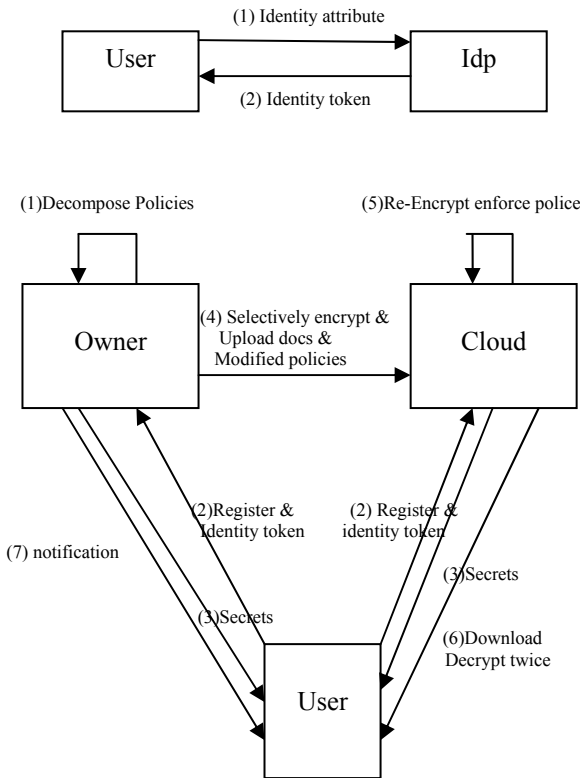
(1) Identity attribute

User

Idp

(2) Identity token

(1)Decompose Policies

(5)Re-Encrypt enforce police

Owner

(4) Selectively encrypt & Upload docs & Modified policies

Cloud

(2)Register & Identity token

(2) Register & identity token

(7) notification

(3)Secrets

(3)Secrets

(6)Download Decrypt twice

User